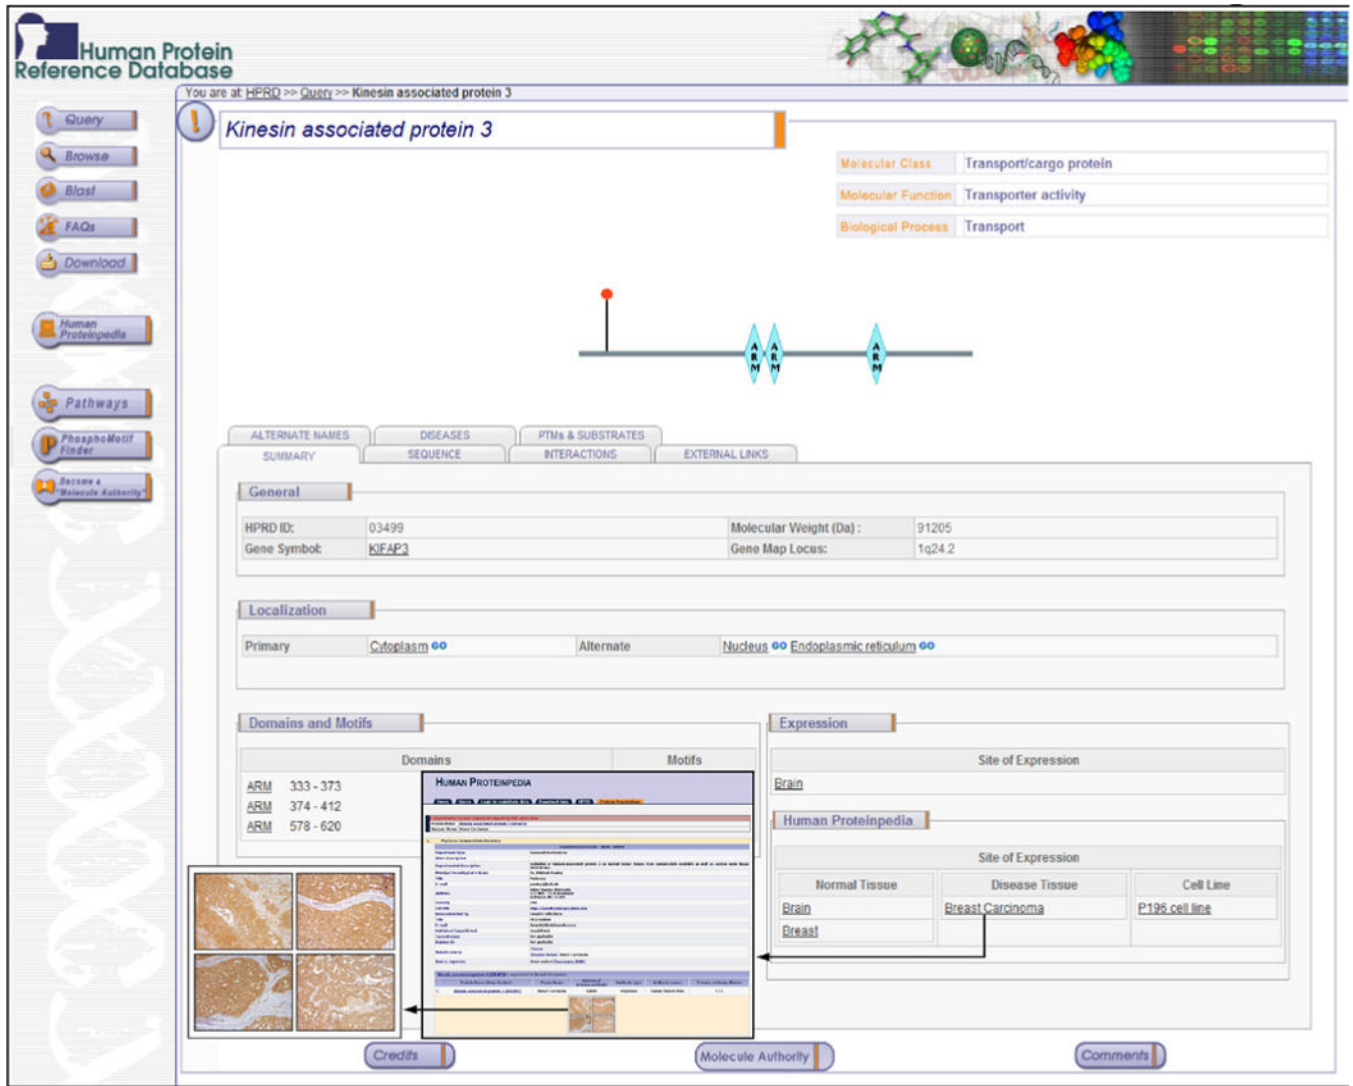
Human Protein Reference Database

You are at: HPRD >> Query >> Kinesin associated protein 3

Query
Browse
Blast
FAQs
Download
Human Proteinpedia
Pathways
PhosphoMotif Finder
Become a "Molecule Authority"

Kinesin associated protein 3

| Molecular Class | Transport/cargo protein |
|---|---|
| Molecular Function | Transporter activity |
| Biological Process | Transport |

ARM ARM ARM

ALTERNATE NAMES | DISEASES | PTMs & SUBSTRATES
SUMMARY | SEQUENCE | INTERACTIONS | EXTERNAL LINKS

General

| HPRD ID: | 03499 | Molecular Weight (Da): | 91205 |
|---|---|---|---|
| Gene Symbol: | KIFAP3 | Gene Map Locus: | 1q24.2 |

Localization

| Primary | Cytoplasm GO | Alternate | Nucleus GO Endoplasmic reticulum GO |
|---|---|---|---|

Domains and Motifs

| Domains | | Motifs |
|---|---|---|
| ARM | 333 - 373 | |
| ARM | 374 - 412 | |
| ARM | 578 - 620 | |

HUMAN PROTEINPEDIA

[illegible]

Expression

Site of Expression
Brain

Human Proteinpedia

Site of Expression

| Normal Tissue | Disease Tissue | Cell Line |
|---|---|---|
| Brain | Breast Carcinoma | P196 cell line |
| Breast | | |

Credits
Molecule Authority
Comments